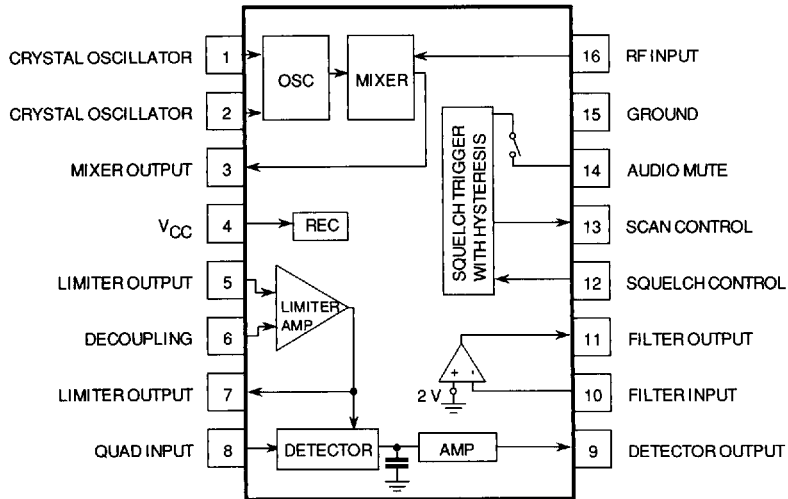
CRYSTAL OSCILLATOR 1
CRYSTAL OSCILLATOR 2
MIXER OUTPUT 3
$V_{CC}$ 4
LIMITER OUTPUT 5
DECOUPLING 6
LIMITER OUTPUT 7
QUAD INPUT 8

OSC
MIXER
REC
LIMITER AMP
DETECTOR
AMP
SQUELCH TRIGGER WITH HYSTERESIS
+
-
2 V

16 RF INPUT
15 GROUND
14 AUDIO MUTE
13 SCAN CONTROL
12 SQUELCH CONTROL
11 FILTER OUTPUT
10 FILTER INPUT
9 DETECTOR OUTPUT